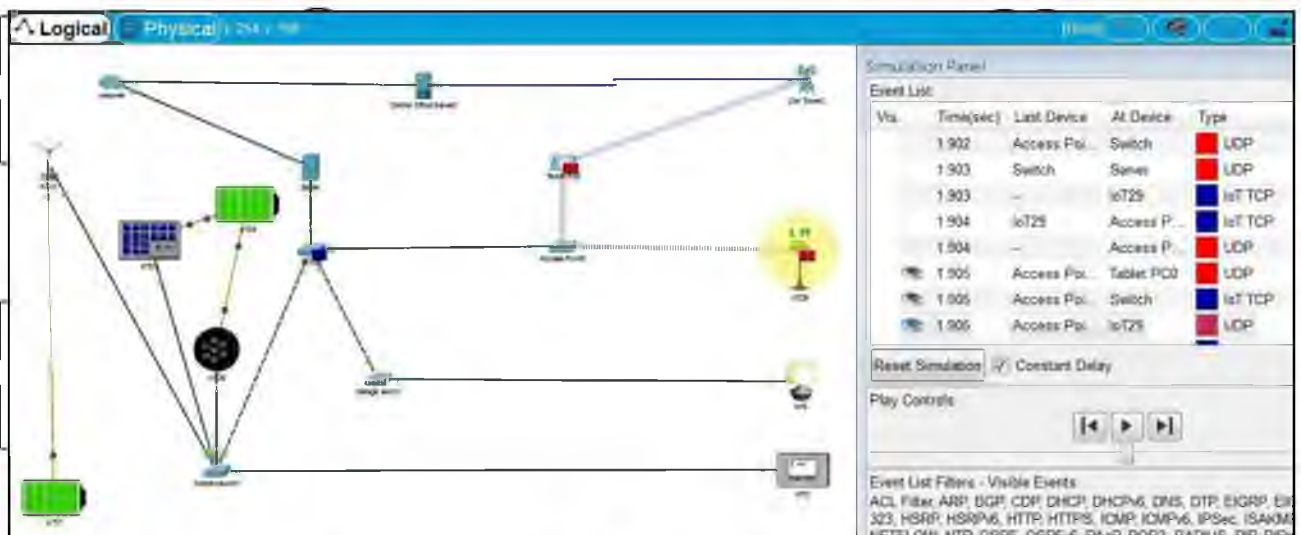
Logical
Physical

Simulation Panel
Event List

| Vis. | Time(sec) | Last Device | At Device | Type |
|---|---|---|---|---|
| | 1.902 | Access Poi... | Switch | UDP |
| | 1.903 | Switch | Server | UDP |
| | 1.903 | -- | IoT29 | IoT TCP |
| | 1.904 | IoT29 | Access P... | IoT TCP |
| | 1.904 | -- | Access P... | UDP |
| | 1.905 | Access Poi... | Tablet PC0 | UDP |
| | 1.905 | Access Poi... | Switch | IoT TCP |
| | 1.906 | Access Poi... | IoT29 | UDP |

Reset Simulation
Constant Delay

Play Controls

Event List Filters - Visible Events
ACL Filter, ARP, BGP, CDP, DHCP, DHCPv6, DNS, DTP, EIGRP, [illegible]
323, HSRP, HSRPv6, HTTP, HTTPS, ICMP, ICMPv6, IPSec, ISAKM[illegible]
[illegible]